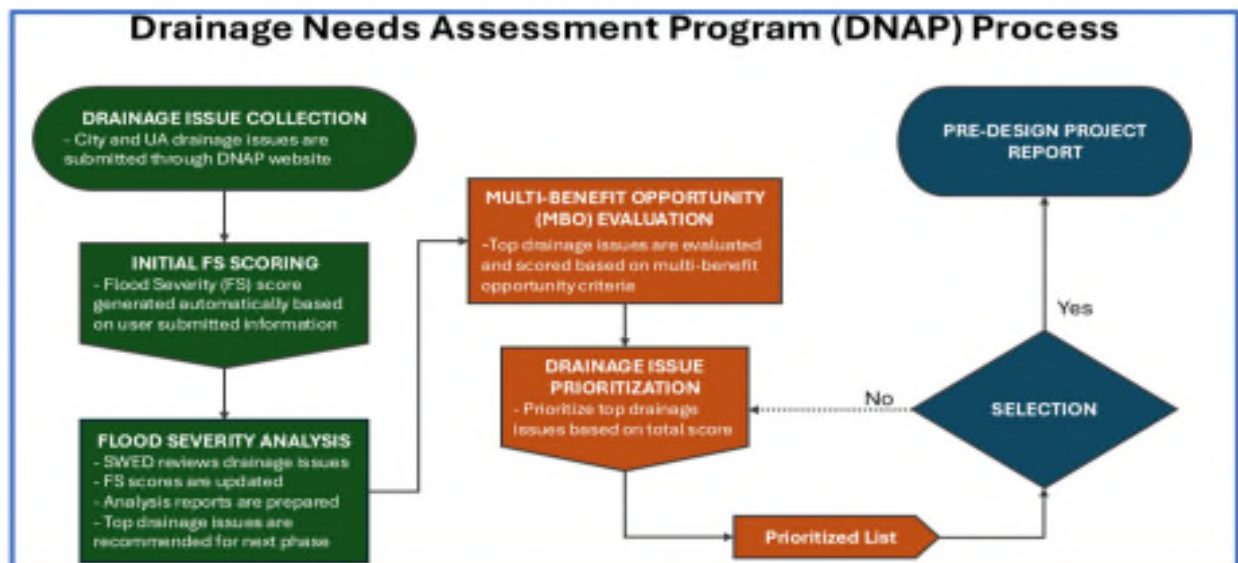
Drainage Needs Assessment Program (DNAP) Process

DRAINAGE ISSUE COLLECTION
- City and UA drainage issues are submitted through DNAP website

INITIAL FS SCORING
- Flood Severity (FS) score generated automatically based on user submitted information

FLOOD SEVERITY ANALYSIS
- SWED reviews drainage issues
- FS scores are updated
- Analysis reports are prepared
- Top drainage issues are recommended for next phase

MULTI-BENEFIT OPPORTUNITY (MBO) EVALUATION
-Top drainage issues are evaluated and scored based on multi-benefit opportunity criteria

DRAINAGE ISSUE PRIORITIZATION
- Prioritize top drainage issues based on total score

Prioritized List

SELECTION

No

Yes

PRE-DESIGN PROJECT REPORT